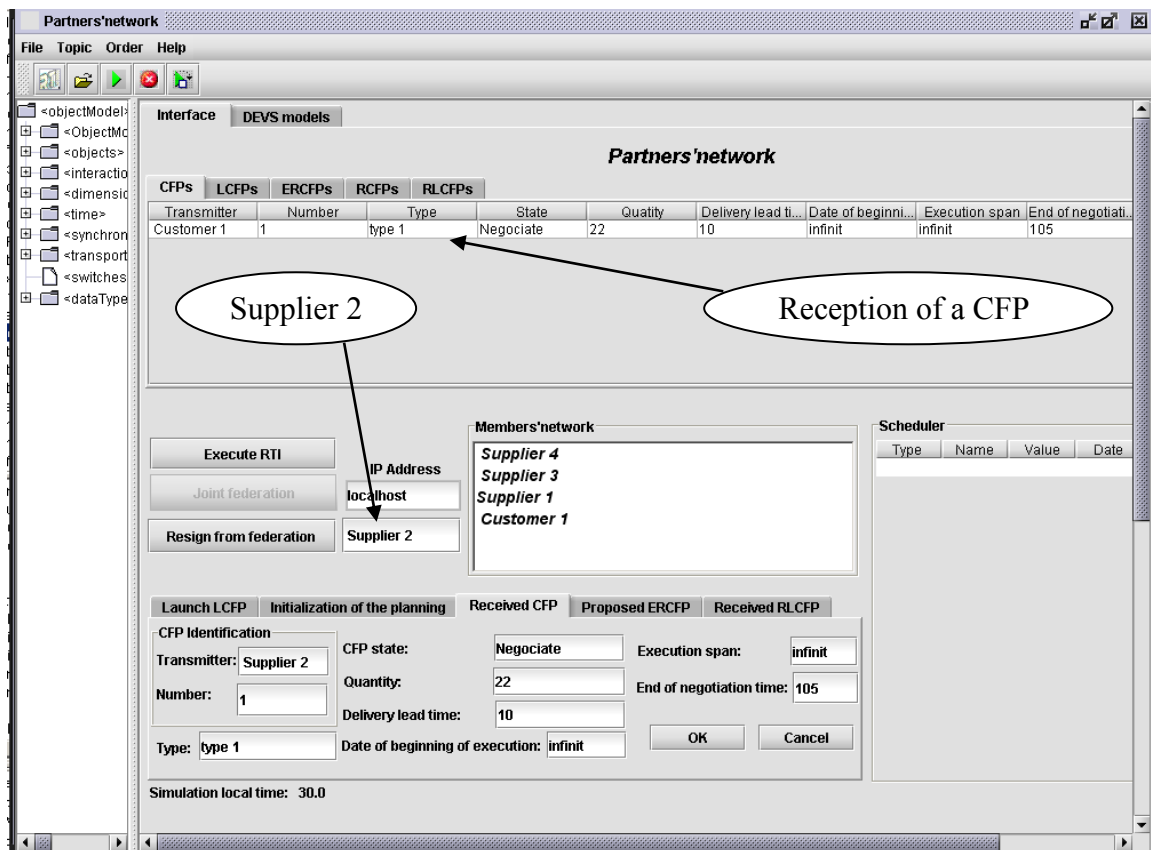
Partners'network

File Topic Order Help

<objectModel>
<ObjectMo
<objects>
<interactio
<dimensic
<time>
<synchron
<transport
<switches
<dataType

Interface | DEVS models

Partners'network

CFPs | LCFPs | ERCFPs | RCFPs | RLCFPs

| Transmitter | Number | Type | State | Quatity | Delivery lead ti... | Date of beginni... | Execution span | End of negotiati... |
|---|---|---|---|---|---|---|---|---|
| Customer 1 | 1 | type 1 | Negociate | 22 | 10 | infinit | infinit | 105 |

Supplier 2

Reception of a CFP

Execute RTI

Joint federation

Resign from federation

IP Address

localhost

Supplier 2

Members'network

Supplier 4
Supplier 3
Supplier 1
Customer 1

Scheduler

| Type | Name | Value | Date |
|---|---|---|---|

Launch LCFP | Initialization of the planning | Received CFP | Proposed ERCFP | Received RLCFP

CFP Identification

Transmitter: Supplier 2

Number: 1

Type: type 1

CFP state: Negociate

Quantity: 22

Delivery lead time: 10

Date of beginning of execution: infinit

Execution span: infinit

End of negotiation time: 105

OK

Cancel

Simulation local time: 30.0